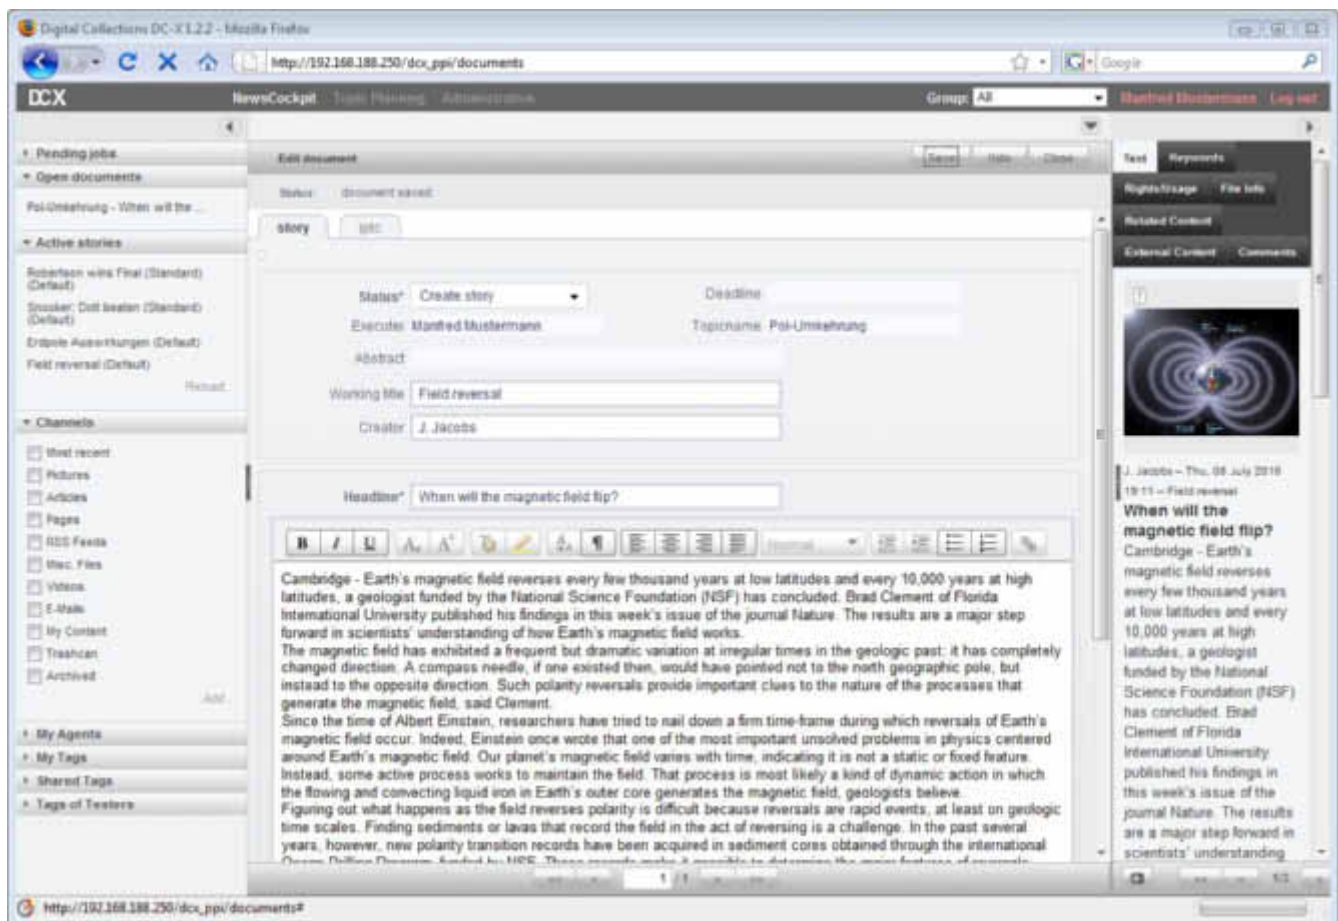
Digital Collections DC-X 1.2.2 - Mozilla Firefox

http://192.168.188.250/dcx_ppi/documents

Google

DCX

NewsCockpit Topic Planning Administration

Group: All

Manfred Mustermann Log out

Pending jobs

Open documents

Pol-Umkehrung - When will the ...

Active stories

Robertson wins Final (Standard) (Default)

Snooker: Dott beaten (Standard) (Default)

Erdpole Auswirkungen (Default)

Field reversal (Default)

Reload

Channels

Most recent

Pictures

Articles

Pages

RSS Feeds

Misc. Files

Videos

E-Mails

My Content

Trashcan

Archived

Add

My Agents

My Tags

Shared Tags

Tags of Testers

Edit document

Save Hide Close

Status: document saved

story

Status* Create story

Deadline

Executer Manfred Mustermann

Topicname Pol-Umkehrung

Abstract

Working title Field reversal

Creator J. Jacobs

Headline* When will the magnetic field flip?

B I U

Cambridge - Earth's magnetic field reverses every few thousand years at low latitudes and every 10,000 years at high latitudes, a geologist funded by the National Science Foundation (NSF) has concluded. Brad Clement of Florida International University published his findings in this week's issue of the journal Nature. The results are a major step forward in scientists' understanding of how Earth's magnetic field works.
The magnetic field has exhibited a frequent but dramatic variation at irregular times in the geologic past: it has completely changed direction. A compass needle, if one existed then, would have pointed not to the north geographic pole, but instead to the opposite direction. Such polarity reversals provide important clues to the nature of the processes that generate the magnetic field, said Clement.
Since the time of Albert Einstein, researchers have tried to nail down a firm time-frame during which reversals of Earth's magnetic field occur. Indeed, Einstein once wrote that one of the most important unsolved problems in physics centered around Earth's magnetic field. Our planet's magnetic field varies with time, indicating it is not a static or fixed feature. Instead, some active process works to maintain the field. That process is most likely a kind of dynamic action in which the flowing and convecting liquid iron in Earth's outer core generates the magnetic field, geologists believe.
Figuring out what happens as the field reverses polarity is difficult because reversals are rapid events, at least on geologic time scales. Finding sediments or lavas that record the field in the act of reversing is a challenge. In the past several years, however, new polarity transition records have been acquired in sediment cores obtained through the international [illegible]

1 / 1

Text Keywords

Rights/Usage File Info

Related Content

External Content Comments

J. Jacobs – Thu, 08 July 2010 19:11 – Field reversal

When will the magnetic field flip?

Cambridge - Earth's magnetic field reverses every few thousand years at low latitudes and every 10,000 years at high latitudes, a geologist funded by the National Science Foundation (NSF) has concluded. Brad Clement of Florida International University published his findings in this week's issue of the journal Nature. The results are a major step forward in scientists' understanding

http://192.168.188.250/dcx_ppi/documents#